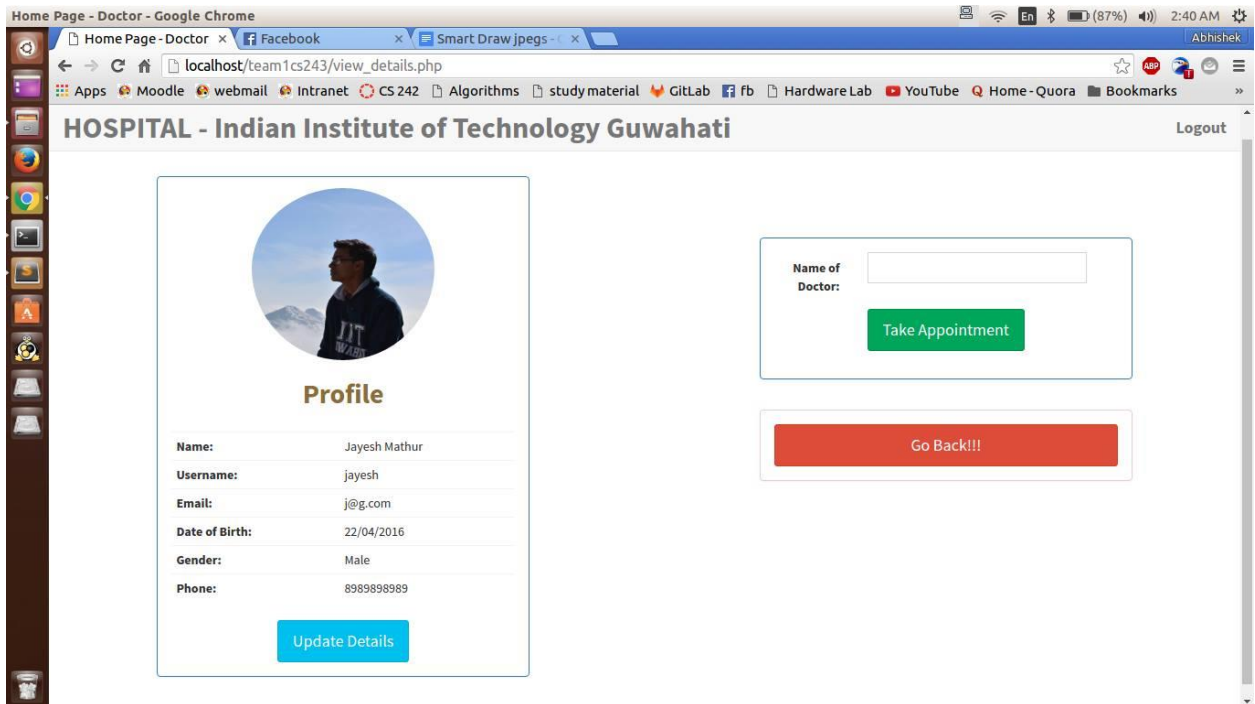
Home Page - Doctor - Google Chrome

En (87%) 2:40 AM

Home Page - Doctor × Facebook × Smart Draw jpegs - × 

Abhishek

localhost/team1cs243/view_details.php

Apps Moodle webmail Intranet CS 242 Algorithms study material GitLab fb Hardware Lab YouTube Home - Quora Bookmarks »

HOSPITAL - Indian Institute of Technology Guwahati

Logout

Profile

| | |
|---|---|
| Name: | Jayesh Mathur |
| Username: | jayesh |
| Email: | j@g.com |
| Date of Birth: | 22/04/2016 |
| Gender: | Male |
| Phone: | 8989898989 |

Update Details

Name of Doctor:

Take Appointment

Go Back!!!